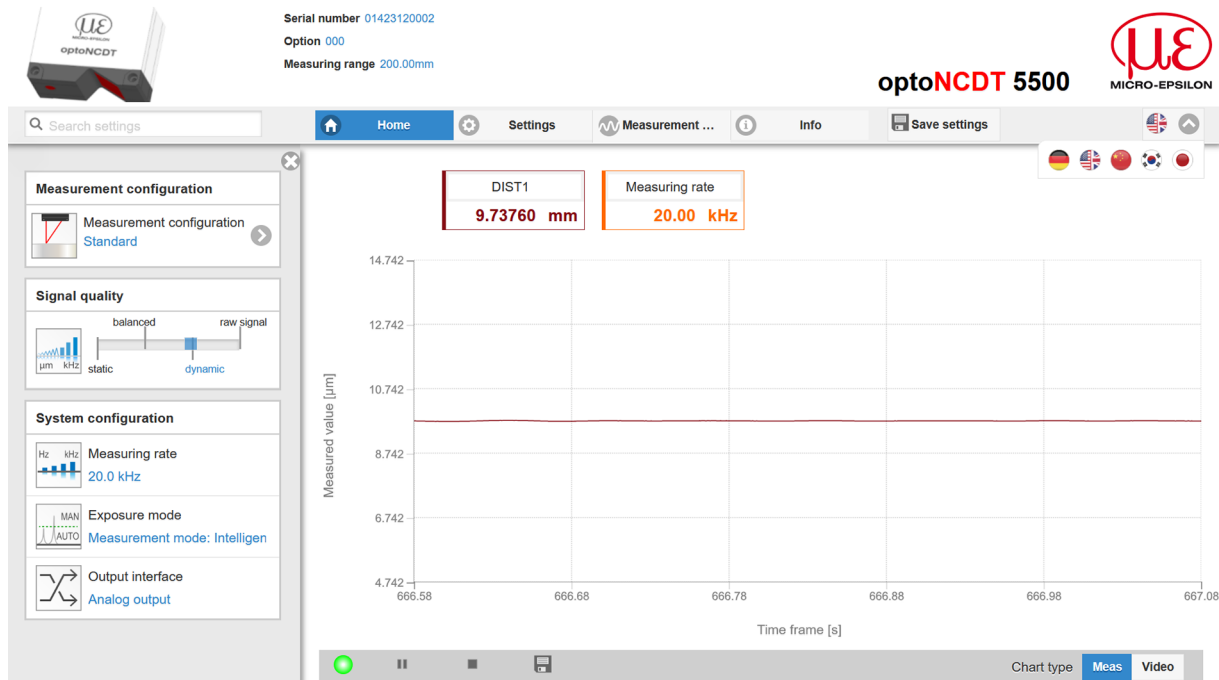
MICRO-EPSILON
optoNCDT

Serial number 01423120002
Option 000
Measuring range 200.00mm

optoNCDT 5500

MICRO-EPSILON

Search settings

Home
Settings
Measurement ...
Info
Save settings

Measurement configuration
Measurement configuration
Standard

Signal quality
balanced
raw signal
µm kHz
static
dynamic

System configuration
Hz kHz
Measuring rate
20.0 kHz
MAN
AUTO
Exposure mode
Measurement mode: Intelligen
Output interface
Analog output

DIST1
9.73760 mm

Measuring rate
20.00 kHz

14.742
12.742
10.742
8.742
6.742
4.742
Measured value [µm]
666.58
666.68
666.78
666.88
666.98
667.08
Time frame [s]

Chart type
Meas
Video